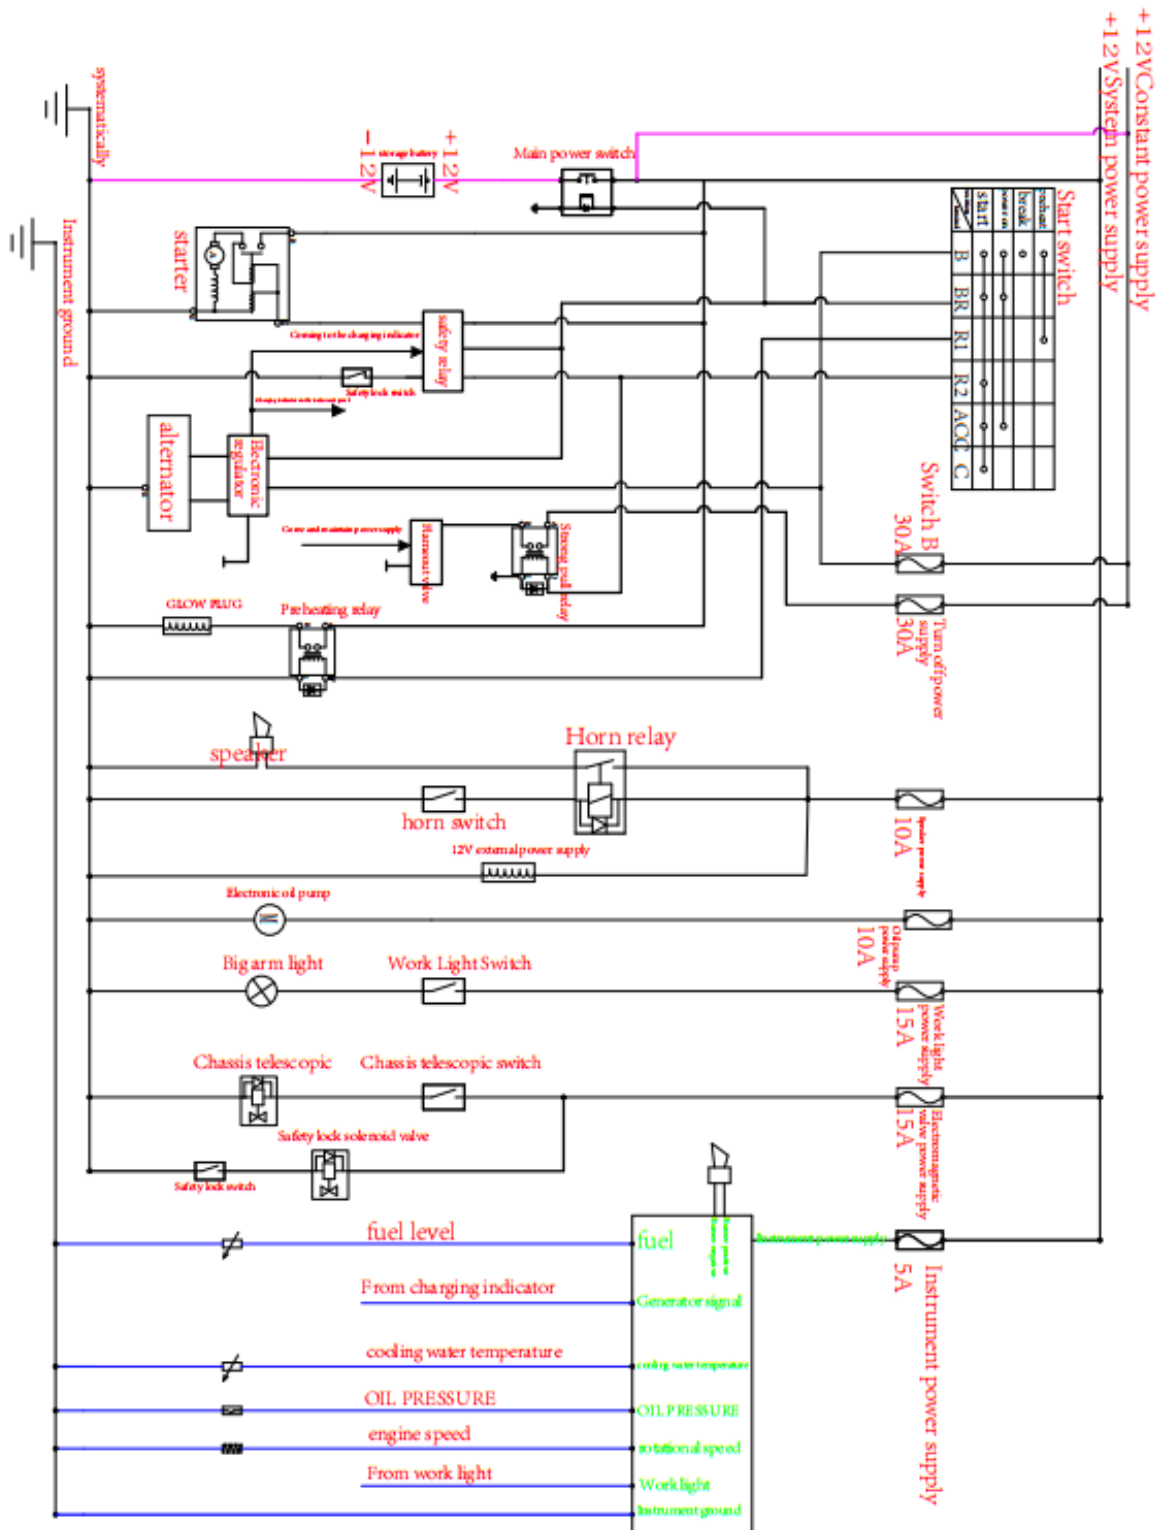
+12VConstant power supply
+12VSystem power supply
systematically
Instrument ground
- 12V storage battery +12V
Main power switch
starter
Coming to the charging indicator
safety relay
Safety lock switch
alternator
Electronic regulator
Come and maintain power supply
Flameout valve
Strong pull relay
GLOW PLUG
Preheating relay
Start switch
| | B | BR | R1 | R2 | ACC | C |
|---|---|---|---|---|---|---|
| preheat | | | | | | |
| break | | | | | | |
| power on | | | | | | |
| start | | | | | | |
Switch B 30A
30A Turn off power supply
speaker
Horn relay
horn switch
12V external power supply
10A Speaker power supply
Electronic oil pump
10A Oil pump power supply
Big arm light
Work Light Switch
15A Work light power supply
Chassis telescopic
Chassis telescopic switch
15A Electromagnetic valve power supply
Safety lock solenoid valve
Safety lock switch
fuel level
fuel
Buzzer positive Buzzer negative
Instrument power supply
5A Instrument power supply
From charging indicator
Generator signal
cooling water temperature
cooling water temperature
OIL PRESSURE
OIL PRESSURE
engine speed
rotational speed
From work light
Worklight
Instrument ground